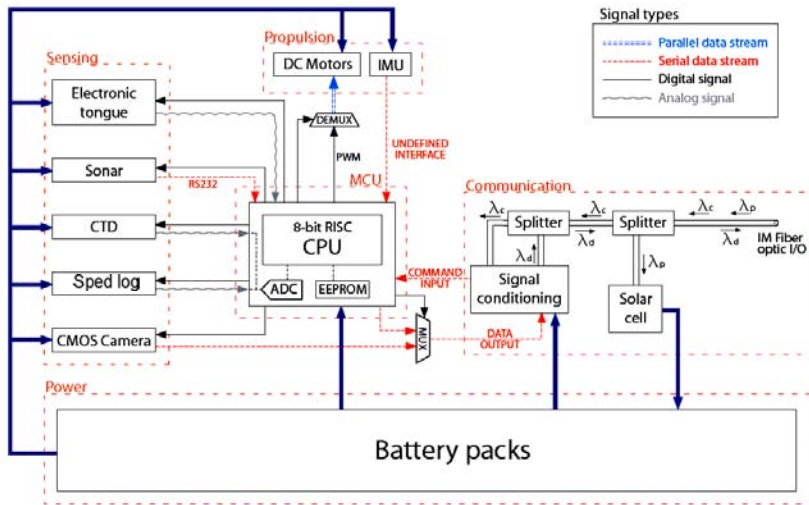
Signal types
Parallel data stream
Serial data stream
Digital signal
Analog signal

Propulsion
DC Motors
IMU

Sensing
Electronic tongue
Sonar
RS232
CTD
Sped log
CMOS Camera

DEMUX
PWM
UNDEFINED INTERFACE
MCU
8-bit RISC
CPU
ADC
EEPROM
COMMAND INPUT
MUX
DATA OUTPUT

Communication
$\lambda_c$
Splitter
$\lambda_c$
$\overline{\lambda_d}$
Splitter
$\lambda_c$
$\lambda_p$
$\overline{\lambda_d}$
IM Fiber optic I/O
$\lambda_d$
Signal conditioning
$\lambda_p$
Solar cell

Power
Battery packs